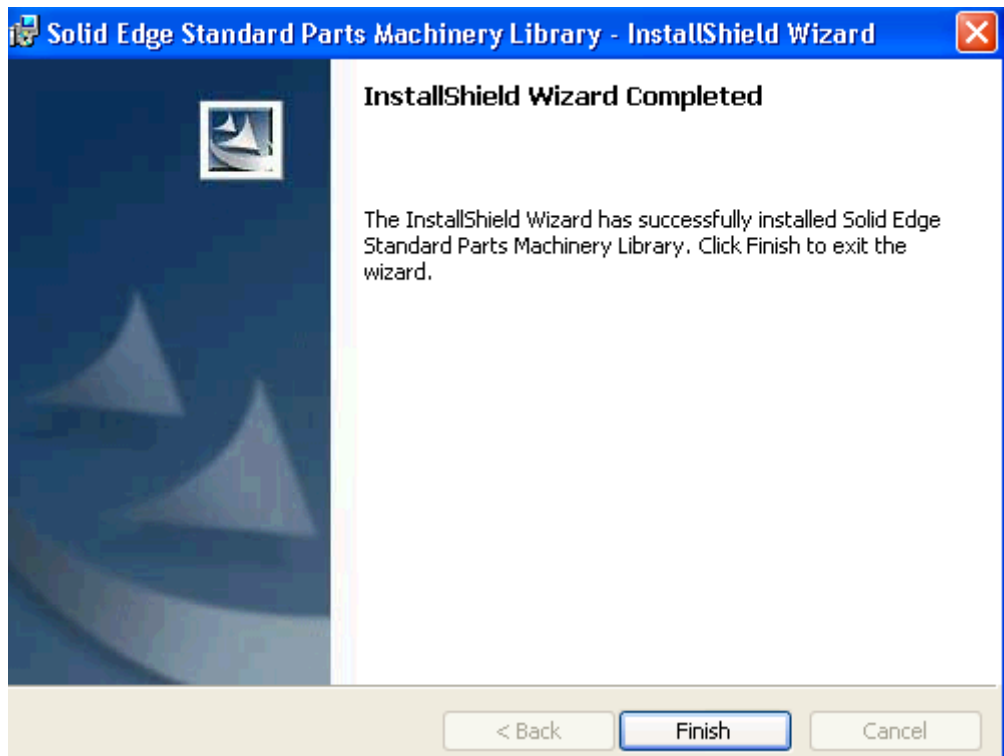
Solid Edge Standard Parts Machinery Library - InstallShield Wizard

InstallShield Wizard Completed

The InstallShield Wizard has successfully installed Solid Edge Standard Parts Machinery Library. Click Finish to exit the wizard.

< Back
Finish
Cancel